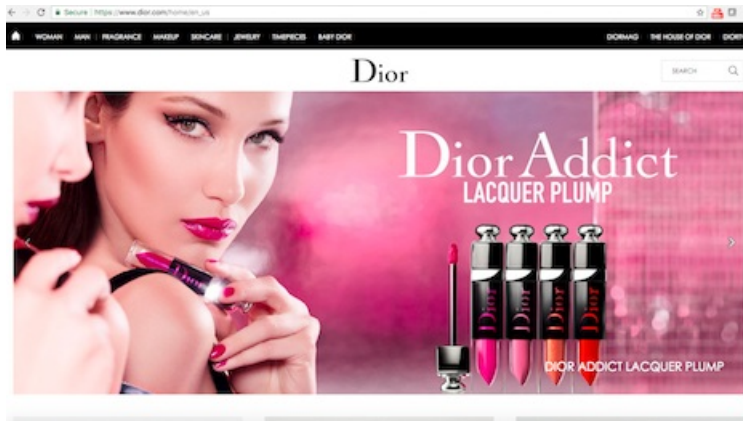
Secure | https://www.dior.com/home/en_us

WOMAN MAN FRAGRANCE MAKEUP SKINCARE JEWELRY TIMEPIECES BABY DIOR

DIORMAG THE HOUSE OF DIOR DIORT

Dior

SEARCH

Dior Addict
LACQUER PLUMP

Dior Dior Dior Dior

DIOR ADDICT LACQUER PLUMP